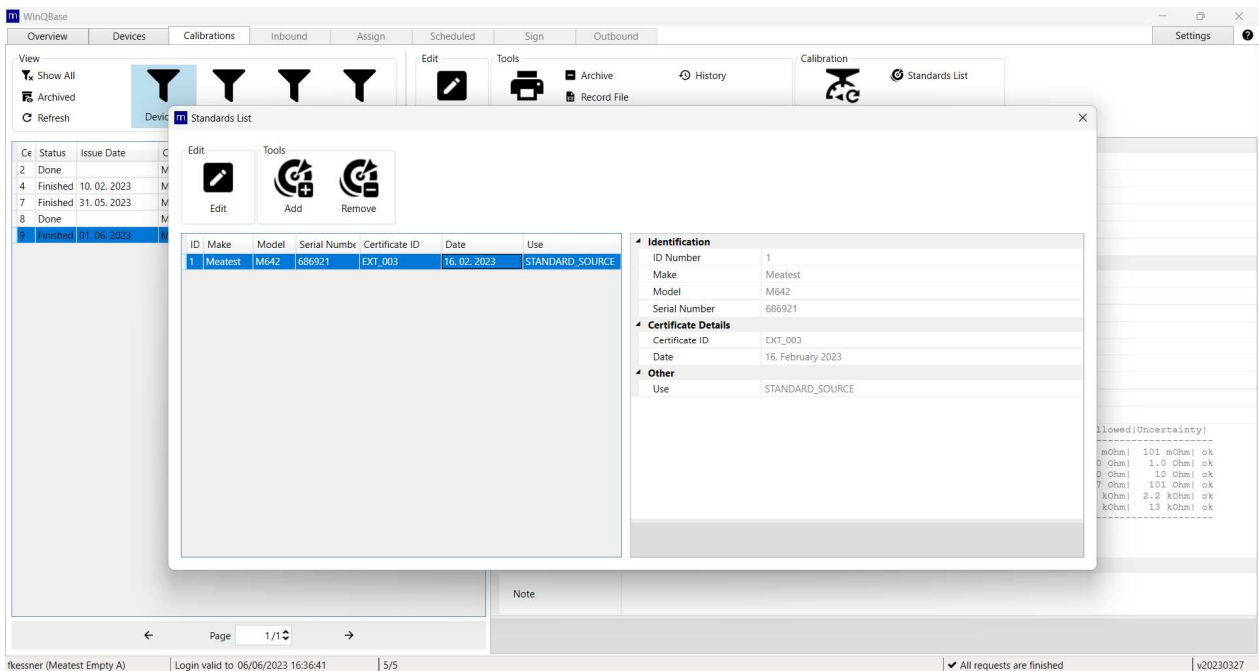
WinQBase

Overview | Devices | Calibrations | Inbound | Assign | Scheduled | Sign | Outbound | Settings

View
Show All
Archived
Refresh

Devic

Edit

Tools
Archive
Record File
History

Calibration
Standards List

| Ce | Status | Issue Date | C |
|---|---|---|---|
| 2 | Done | | M |
| 4 | Finished | 10. 02. 2023 | M |
| 7 | Finished | 31. 05. 2023 | M |
| 8 | Done | | M |
| 9 | Finished | 01. 06. 2023 | M |

Standards List

Edit
Edit

Tools
Add
Remove

| ID | Make | Model | Serial Numbe | Certificate ID | Date | Use |
|---|---|---|---|---|---|---|
| 1 | Meatest | M642 | 686921 | EXT_003 | 16. 02. 2023 | STANDARD_SOURCE |

Identification
| ID Number | 1 |
|---|---|
| Make | Meatest |
| Model | M642 |
| Serial Number | 686921 |

Certificate Details
| Certificate ID | EXT_003 |
|---|---|
| Date | 16. February 2023 |

Other
| Use | STANDARD_SOURCE |
|---|---|

llowed|Uncertainty|
mOhm| 101 mOhm| ok
0 Ohm| 1.0 Ohm| ok
0 Ohm| 10 Ohm| ok
7 Ohm| 101 Ohm| ok
kOhm| 2.2 kOhm| ok
kOhm| 13 kOhm| ok

Note

Page 1/1

fkessner (Meatest Empty A) | Login valid to 06/06/2023 16:36:41 | 5/5 | All requests are finished | v20230327